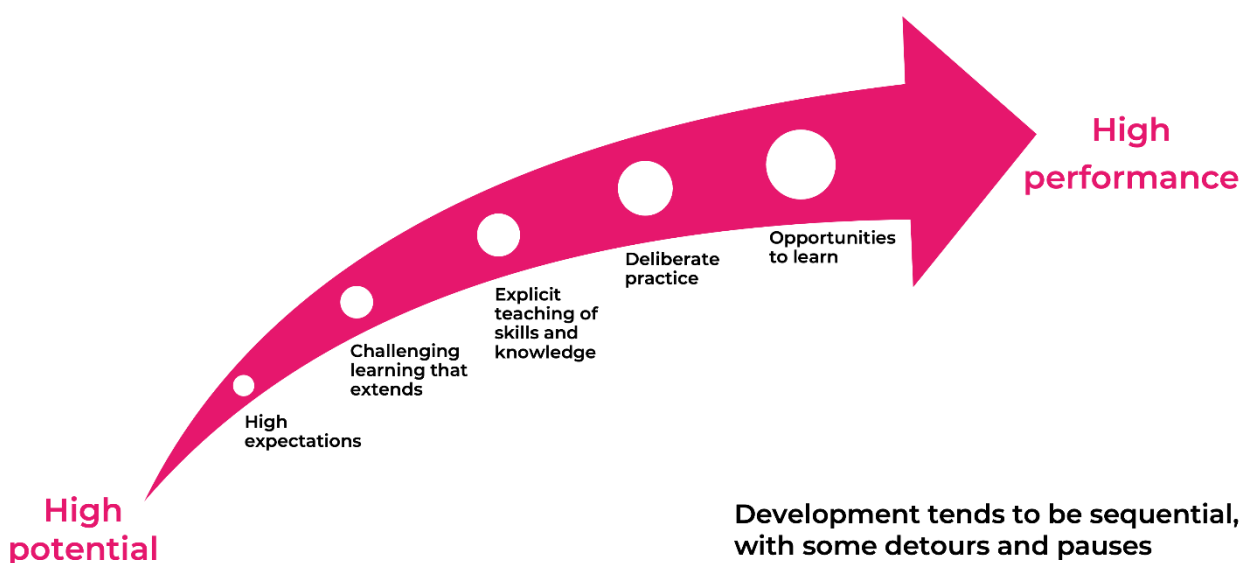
High potential

High expectations

Challenging learning that extends

Explicit teaching of skills and knowledge

Deliberate practice

Opportunities to learn

High performance

Development tends to be sequential, with some detours and pauses